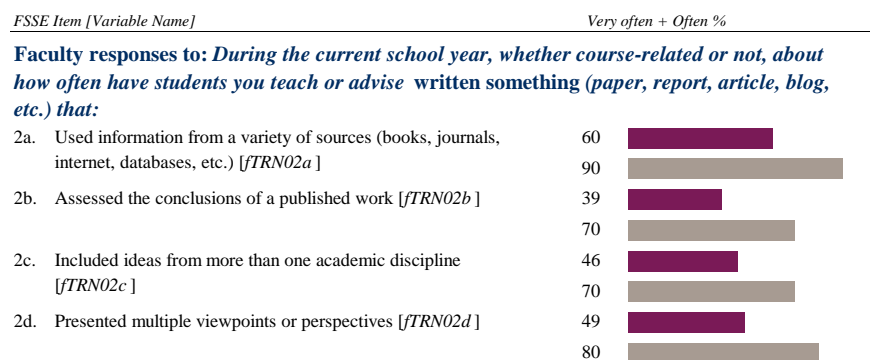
FSSE Item [Variable Name]

Very often + Often %

Faculty responses to: During the current school year, whether course-related or not, about how often have students you teach or advise written something (paper, report, article, blog, etc.) that:

| | | |
|---|---|---|
| 2a. | Used information from a variety of sources (books, journals, internet, databases, etc.) [fTRN02a ] | 60 |
| | | 90 |
| 2b. | Assessed the conclusions of a published work [fTRN02b ] | 39 |
| | | 70 |
| 2c. | Included ideas from more than one academic discipline [fTRN02c ] | 46 |
| | | 70 |
| 2d. | Presented multiple viewpoints or perspectives [fTRN02d ] | 49 |
| | | 80 |